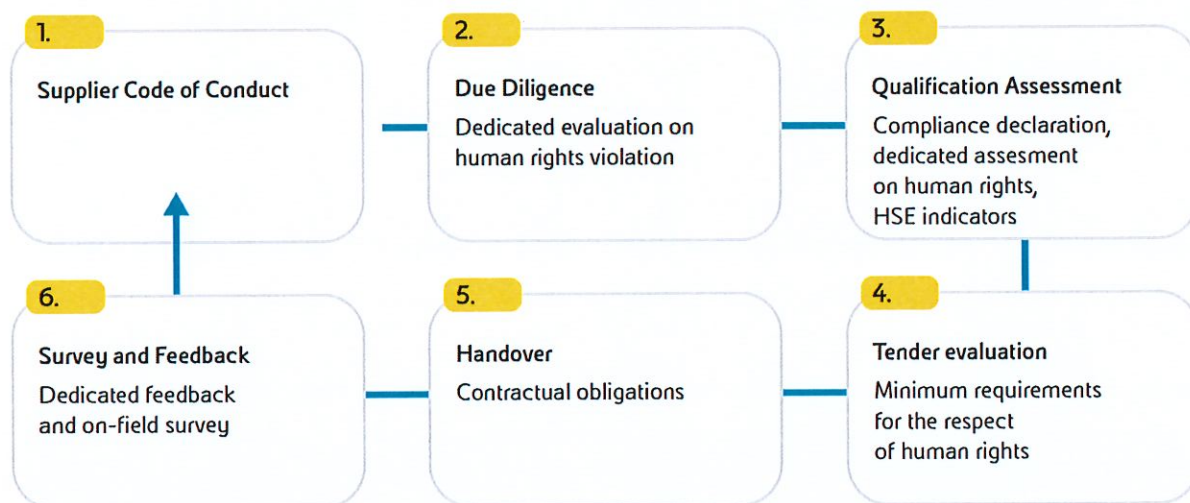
1.
Supplier Code of Conduct

2.
Due Diligence
Dedicated evaluation on human rights violation

3.
Qualification Assessment
Compliance declaration, dedicated assesment on human rights, HSE indicators

4.
Tender evaluation
Minimum requirements for the respect of human rights

5.
Handover
Contractual obligations

6.
Survey and Feedback
Dedicated feedback and on-field survey